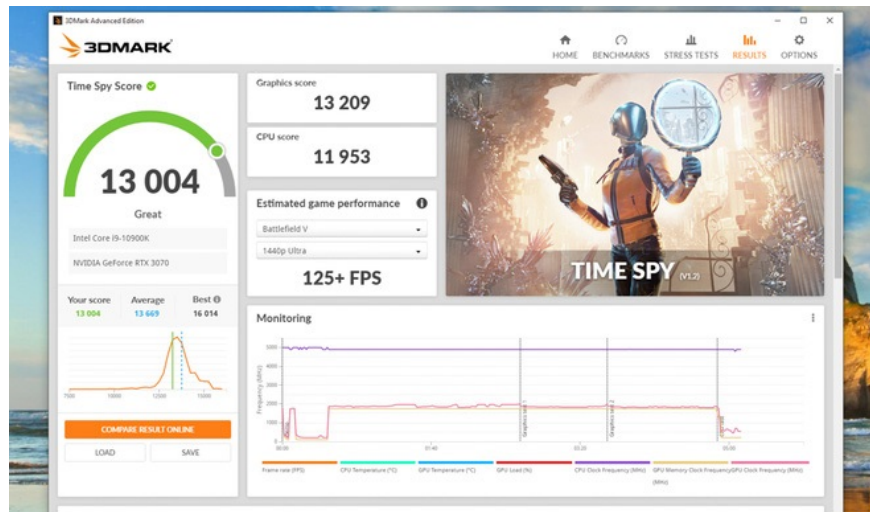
3DMark Advanced Edition

3DMARK

HOME BENCHMARKS STRESS TESTS RESULTS OPTIONS

Time Spy Score

13 004

Great

Intel Core i9-10900K

NVIDIA GeForce RTX 3070

| Your score | Average | Best |
|---|---|---|
| 13 004 | 13 669 | 16 014 |

7500 10000 12500 15000

COMPARE RESULT ONLINE

LOAD

SAVE

Graphics score

13 209

CPU score

11 953

Estimated game performance

Battlefield V

1440p Ultra

125+ FPS

TIME SPY (V1.2)

Monitoring

5000 4000 3000 2000 1000 0

Frequency (MHz)

00:00 01:40 03:20 05:00

Graphics test 1 Graphics test 2

Frame rate (FPS) CPU Temperature (°C) GPU Temperature (°C) GPU Load (%) CPU Clock Frequency (MHz) GPU Memory Clock Frequency (MHz) GPU Clock Frequency (MHz)